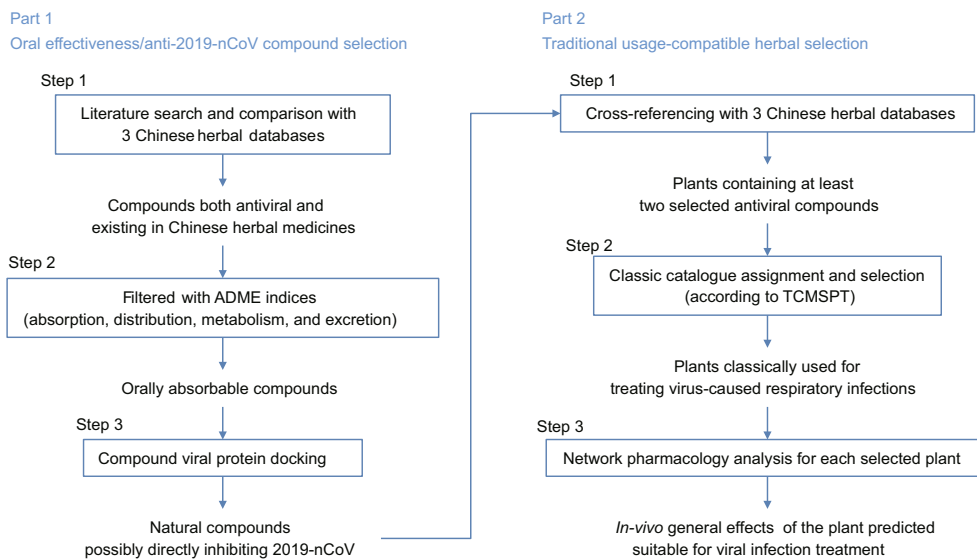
Part 1
Oral effectiveness/anti-2019-nCoV compound selection

Step 1

Literature search and comparison with 3 Chinese herbal databases

Compounds both antiviral and existing in Chinese herbal medicines

Step 2

Filtered with ADME indices (absorption, distribution, metabolism, and excretion)

Orally absorbable compounds

Step 3

Compound viral protein docking

Natural compounds possibly directly inhibiting 2019-nCoV

Part 2
Traditional usage-compatible herbal selection

Step 1

Cross-referencing with 3 Chinese herbal databases

Plants containing at least two selected antiviral compounds

Step 2

Classic catalogue assignment and selection (according to TCMSPT)

Plants classically used for treating virus-caused respiratory infections

Step 3

Network pharmacology analysis for each selected plant

In-vivo general effects of the plant predicted suitable for viral infection treatment